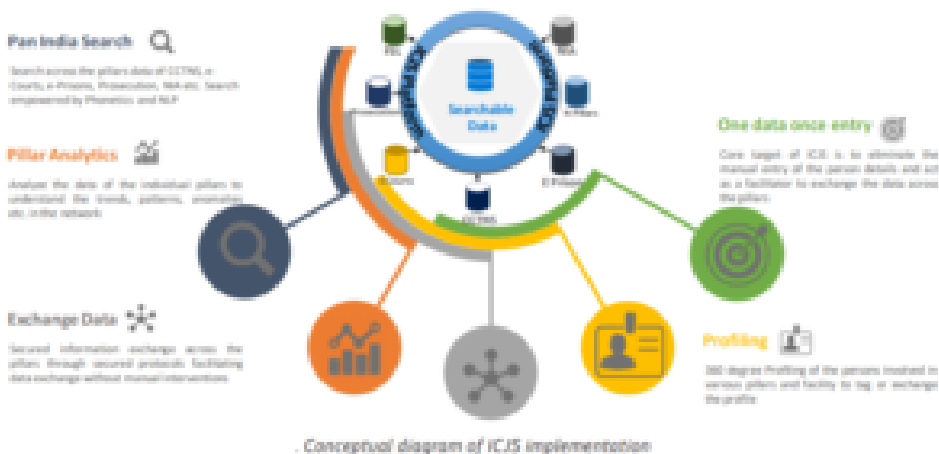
Pan India Search

Search across the pillars data of CCTNS, e-Courts, e-Prisons, Prosecution, NIA etc. Search empowered by Phonetics and NLP

Pillar Analytics

Analyze the data of the individual pillars to understand the trends, patterns, anomalies etc. in the network

Exchange Data

Secured information exchange across the pillars through secured protocols facilitating data exchange without manual interventions

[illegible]

Searchable Data

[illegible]

One data once entry

Core target of ICJS is to eliminate the manual entry of the person details and act as a facilitator to exchange the data across the pillars

Profiling

360 degree Profiling of the persons involved in various pillars and facility to tag or exchange the profile

. Conceptual diagram of ICJS implementation